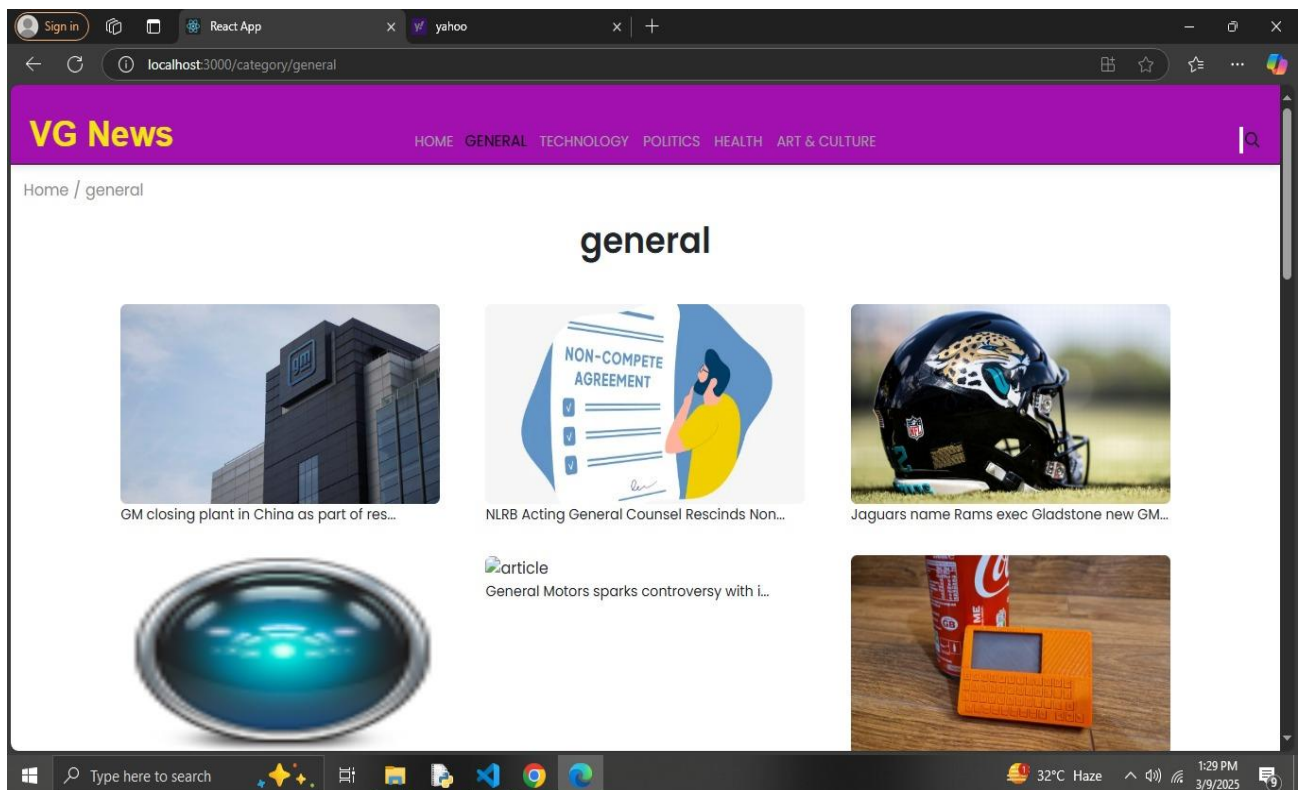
Sign in

React App

yahoo

localhost:3000/category/general

VG News

HOME GENERAL TECHNOLOGY POLITICS HEALTH ART & CULTURE

Home / general

general

GM

GM closing plant in China as part of res...

NON-COMPETE AGREEMENT

NLRB Acting General Counsel Rescinds Non...

Jaguars name Rams exec Gladstone new GM...

article

General Motors sparks controversy with i...

Type here to search

32°C Haze

1:29 PM
3/9/2025

9